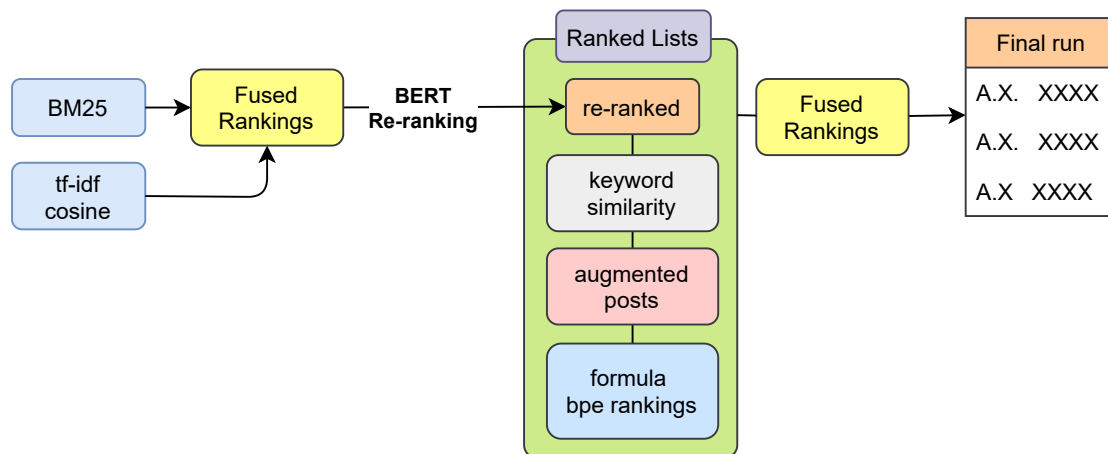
BM25

tf-idf cosine

Fused Rankings

BERT Re-ranking

Ranked Lists

re-ranked

keyword similarity

augmented posts

formula bpe rankings

Fused Rankings

| Final run |
|---|
| A.X. XXXX |
| A.X. XXXX |
| A.X XXXX |